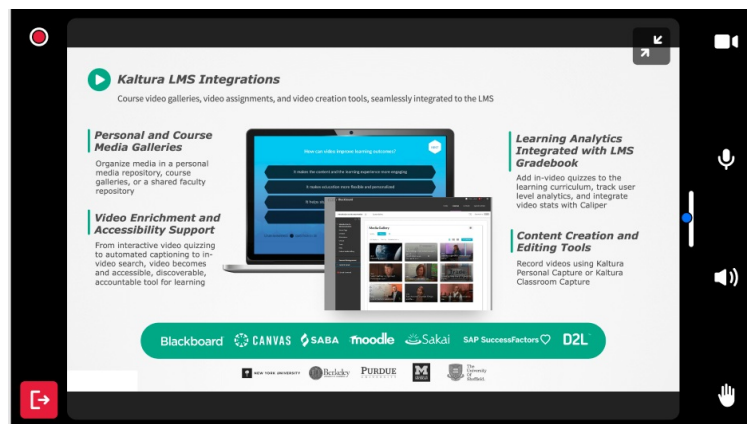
Kaltura LMS Integrations

Course video galleries, video assignments, and video creation tools, seamlessly integrated to the LMS

Personal and Course Media Galleries

Organize media in a personal media repository, course galleries, or a shared faculty repository

Video Enrichment and Accessibility Support

From interactive video quizzing to automated captioning to in-video search, video becomes and accessible, discoverable, accountable tool for learning

How can video improve learning outcomes?

It makes the content and the learning experience more engaging

It makes education more flexible and personalized

It helps st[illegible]

Blackboard

Media Gallery

Learning Analytics Integrated with LMS Gradebook

Add in-video quizzes to the learning curriculum, track user level analytics, and integrate video stats with Caliper

Content Creation and Editing Tools

Record videos using Kaltura Personal Capture or Kaltura Classroom Capture

Blackboard CANVAS SABA moodle Sakai SAP SuccessFactors D2L

NEW YORK UNIVERSITY Berkeley PURDUE M The University Of Sheffield